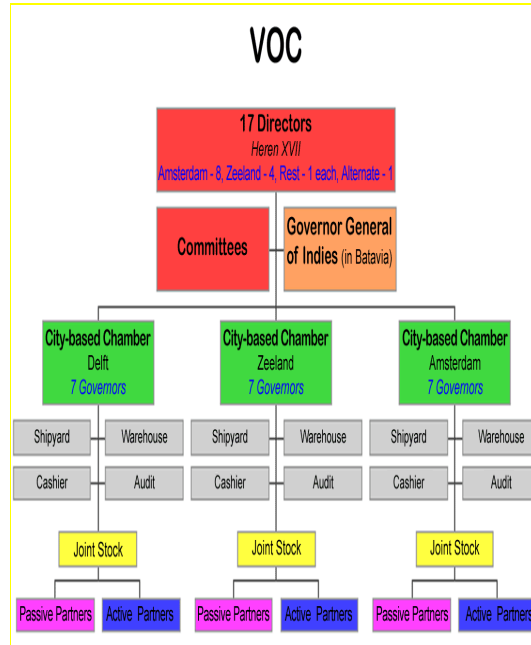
VOC

17 Directors
Heren XVII
Amsterdam - 8, Zeeland - 4, Rest - 1 each, Alternate - 1

Committees

Governor General of Indies (in Batavia)

City-based Chamber
Delft
7 Governors

Shipyard
Warehouse
Cashier
Audit
Joint Stock
Passive Partners
Active Partners

City-based Chamber
Zeeland
7 Governors

Shipyard
Warehouse
Cashier
Audit
Joint Stock
Passive Partners
Active Partners

City-based Chamber
Amsterdam
7 Governors

Shipyard
Warehouse
Cashier
Audit
Joint Stock
Passive Partners
Active Partners